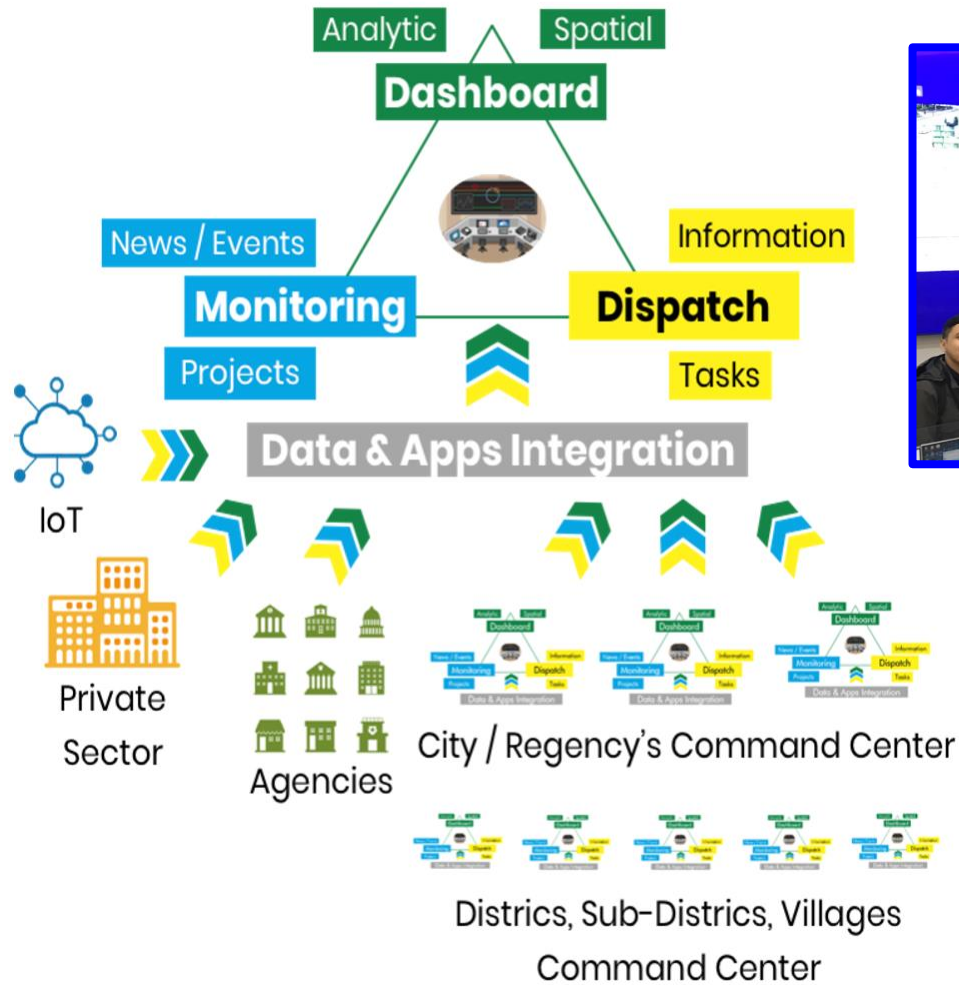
Analytic
Spatial
Dashboard
News / Events
Information
Monitoring
Dispatch
Projects
Tasks
IoT
Data & Apps Integration
Private Sector
Agencies
Analytic Spatial Dashboard News / Events Information Monitoring Dispatch Projects Tasks Data & Apps Integration
Analytic Spatial Dashboard News / Events Information Monitoring Dispatch Projects Tasks Data & Apps Integration
Analytic Spatial Dashboard News / Events Information Monitoring Dispatch Projects Tasks Data & Apps Integration
City / Regency's Command Center
Districs, Sub-Districs, Villages Command Center